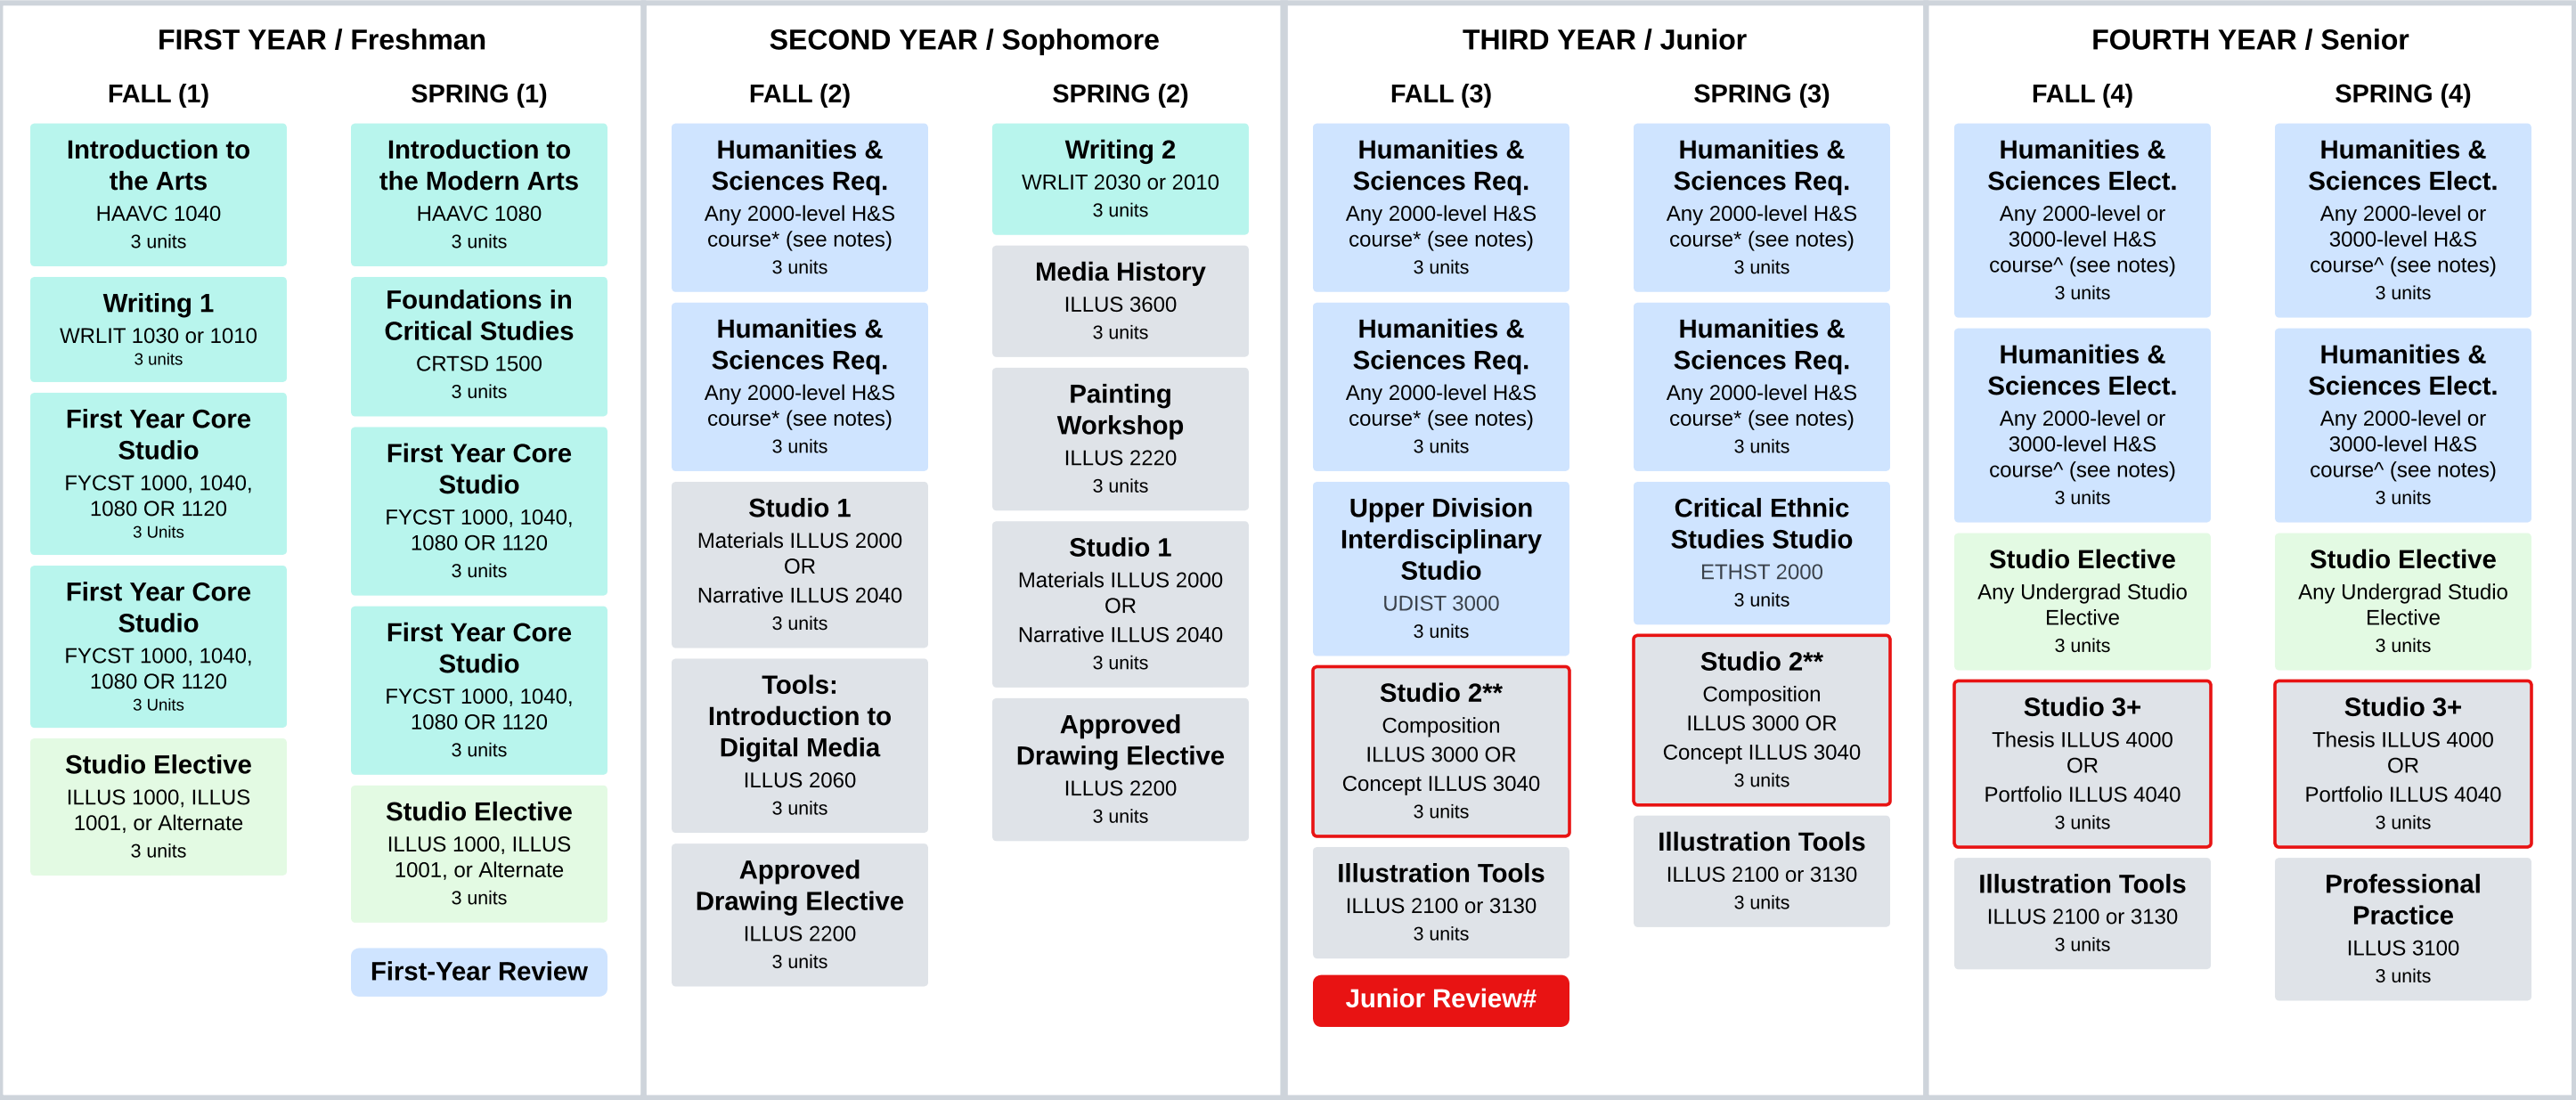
FIRST YEAR / Freshman

FALL (1)

Introduction to the Arts
HAAVC 1040
3 units

Writing 1
WRLIT 1030 or 1010
3 units

First Year Core Studio
FYCST 1000, 1040, 1080 OR 1120
3 Units

First Year Core Studio
FYCST 1000, 1040, 1080 OR 1120
3 Units

Studio Elective
ILLUS 1000, ILLUS 1001, or Alternate
3 units

SPRING (1)

Introduction to the Modern Arts
HAAVC 1080
3 units

Foundations in Critical Studies
CRTSD 1500
3 units

First Year Core Studio
FYCST 1000, 1040, 1080 OR 1120
3 units

First Year Core Studio
FYCST 1000, 1040, 1080 OR 1120
3 units

Studio Elective
ILLUS 1000, ILLUS 1001, or Alternate
3 units

First-Year Review

SECOND YEAR / Sophomore

FALL (2)

Humanities & Sciences Req.
Any 2000-level H&S course* (see notes)
3 units

Humanities & Sciences Req.
Any 2000-level H&S course* (see notes)
3 units

Studio 1
Materials ILLUS 2000 OR Narrative ILLUS 2040
3 units

Tools: Introduction to Digital Media
ILLUS 2060
3 units

Approved Drawing Elective
ILLUS 2200
3 units

SPRING (2)

Writing 2
WRLIT 2030 or 2010
3 units

Media History
ILLUS 3600
3 units

Painting Workshop
ILLUS 2220
3 units

Studio 1
Materials ILLUS 2000 OR Narrative ILLUS 2040
3 units

Approved Drawing Elective
ILLUS 2200
3 units

THIRD YEAR / Junior

FALL (3)

Humanities & Sciences Req.
Any 2000-level H&S course* (see notes)
3 units

Humanities & Sciences Req.
Any 2000-level H&S course* (see notes)
3 units

Upper Division Interdisciplinary Studio
UDIST 3000
3 units

Studio 2**
Composition ILLUS 3000 OR Concept ILLUS 3040
3 units

Illustration Tools
ILLUS 2100 or 3130
3 units

Junior Review#

SPRING (3)

Humanities & Sciences Req.
Any 2000-level H&S course* (see notes)
3 units

Humanities & Sciences Req.
Any 2000-level H&S course* (see notes)
3 units

Critical Ethnic Studies Studio
ETHST 2000
3 units

Studio 2**
Composition ILLUS 3000 OR Concept ILLUS 3040
3 units

Illustration Tools
ILLUS 2100 or 3130
3 units

FOURTH YEAR / Senior

FALL (4)

Humanities & Sciences Elect.
Any 2000-level or 3000-level H&S course^ (see notes)
3 units

Humanities & Sciences Elect.
Any 2000-level or 3000-level H&S course^ (see notes)
3 units

Studio Elective
Any Undergrad Studio Elective
3 units

Studio 3+
Thesis ILLUS 4000 OR Portfolio ILLUS 4040
3 units

Illustration Tools
ILLUS 2100 or 3130
3 units

SPRING (4)

Humanities & Sciences Elect.
Any 2000-level or 3000-level H&S course^ (see notes)
3 units

Humanities & Sciences Elect.
Any 2000-level or 3000-level H&S course^ (see notes)
3 units

Studio Elective
Any Undergrad Studio Elective
3 units

Studio 3+
Thesis ILLUS 4000 OR Portfolio ILLUS 4040
3 units

Professional Practice
ILLUS 3100
3 units